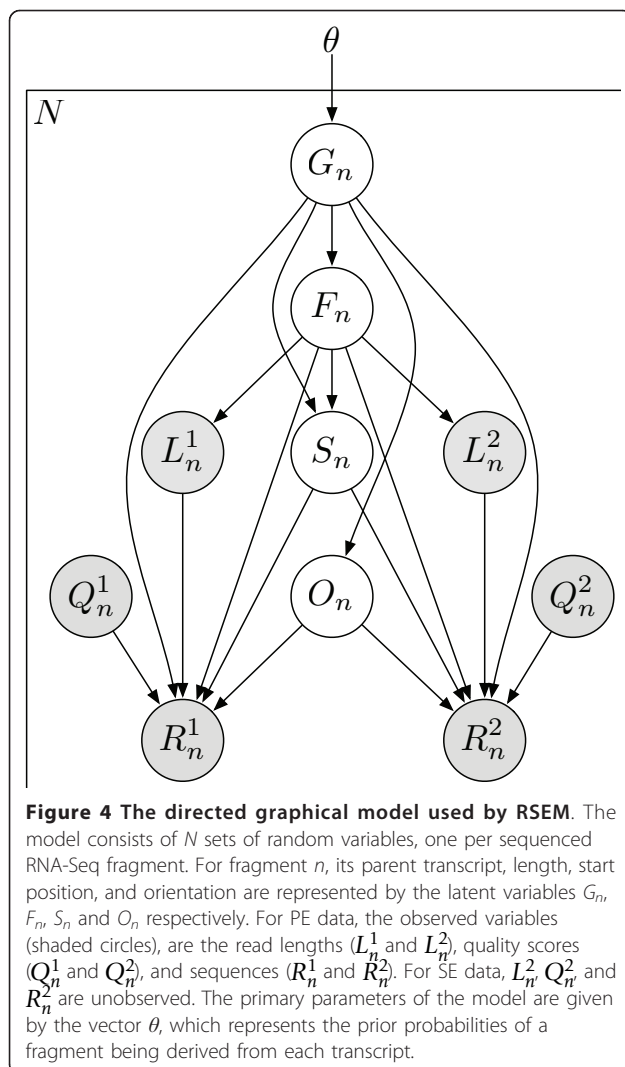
$\theta$

$N$

$G_n$

$F_n$

$L_n^1$

$S_n$

$L_n^2$

$Q_n^1$

$O_n$

$Q_n^2$

$R_n^1$

$R_n^2$

**Figure 4 The directed graphical model used by RSEM**. The model consists of *N* sets of random variables, one per sequenced RNA-Seq fragment. For fragment *n*, its parent transcript, length, start position, and orientation are represented by the latent variables $G_n$, $F_n$, $S_n$ and $O_n$ respectively. For PE data, the observed variables (shaded circles), are the read lengths ($L_n^1$ and $L_n^2$), quality scores ($Q_n^1$ and $Q_n^2$), and sequences ($R_n^1$ and $R_n^2$). For SE data, $L_n^2$, $Q_n^2$, and $R_n^2$ are unobserved. The primary parameters of the model are given by the vector $\theta$, which represents the prior probabilities of a fragment being derived from each transcript.